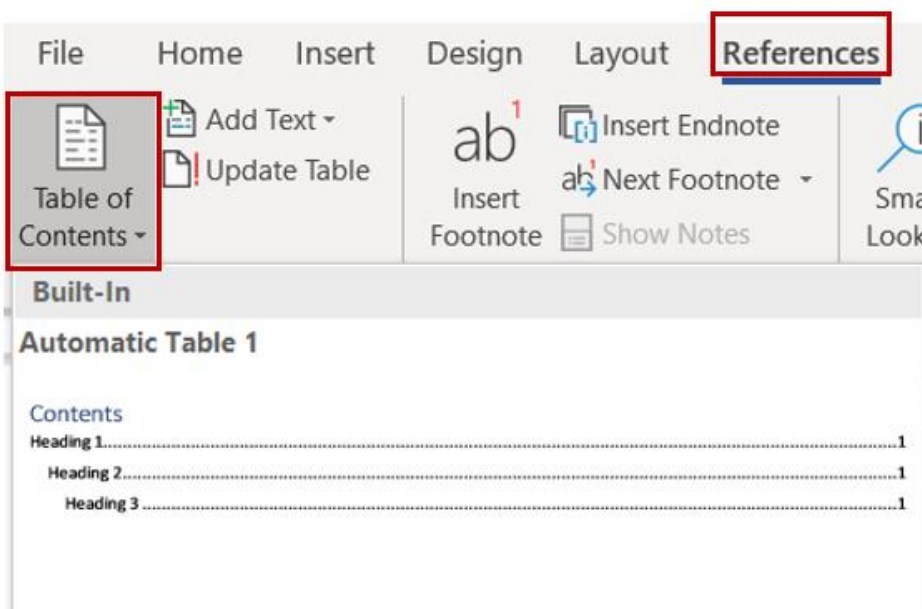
File Home Insert Design Layout References

Table of Contents

Add Text

Update Table

$ab^1$

Insert Footnote

Insert Endnote

$ab^1$ Next Footnote

Show Notes

Sma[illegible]

Look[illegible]

Built-In

Automatic Table 1

Contents

Heading 1........................................................................................................1

Heading 2...................................................................................................1

Heading 3 ..............................................................................................1